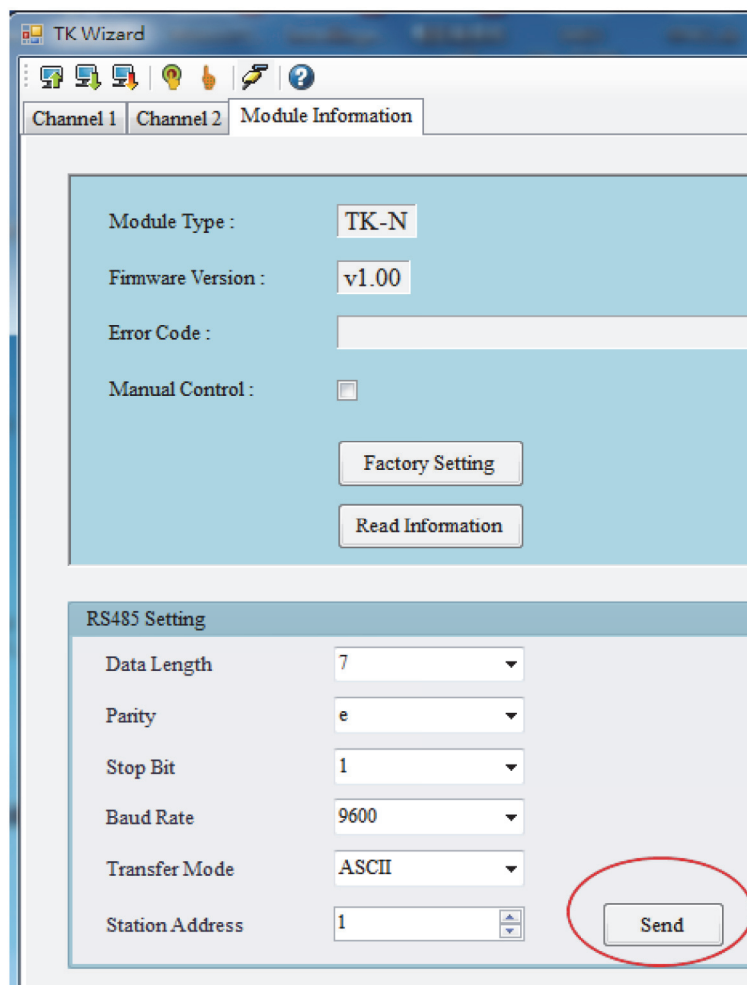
TK Wizard

Channel 1 | Channel 2 | Module Information

Module Type : TK-N

Firmware Version : v1.00

Error Code :

Manual Control :

Factory Setting

Read Information

RS485 Setting

Data Length 7

Parity e

Stop Bit 1

Baud Rate 9600

Transfer Mode ASCII

Station Address 1

Send